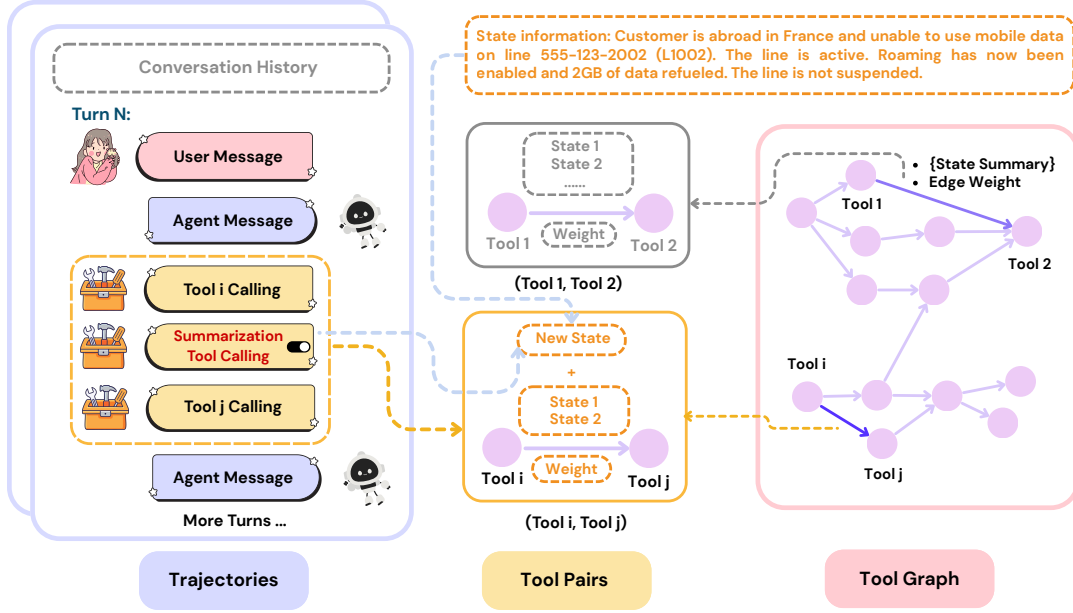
State information: Customer is abroad in France and unable to use mobile data on line 555-123-2002 (L1002). The line is active. Roaming has now been enabled and 2GB of data refueled. The line is not suspended.

Conversation History

Turn N:

User Message

Agent Message

Tool i Calling

Summarization Tool Calling

Tool j Calling

Agent Message

More Turns ...

State 1
State 2
......

Tool 1

Weight

Tool 2

(Tool 1, Tool 2)

New State

+

State 1
State 2

Tool i

Weight

Tool j

(Tool i, Tool j)

• {State Summary}
• Edge Weight

Tool 1

Tool 2

Tool i

Tool j

Trajectories

Tool Pairs

Tool Graph